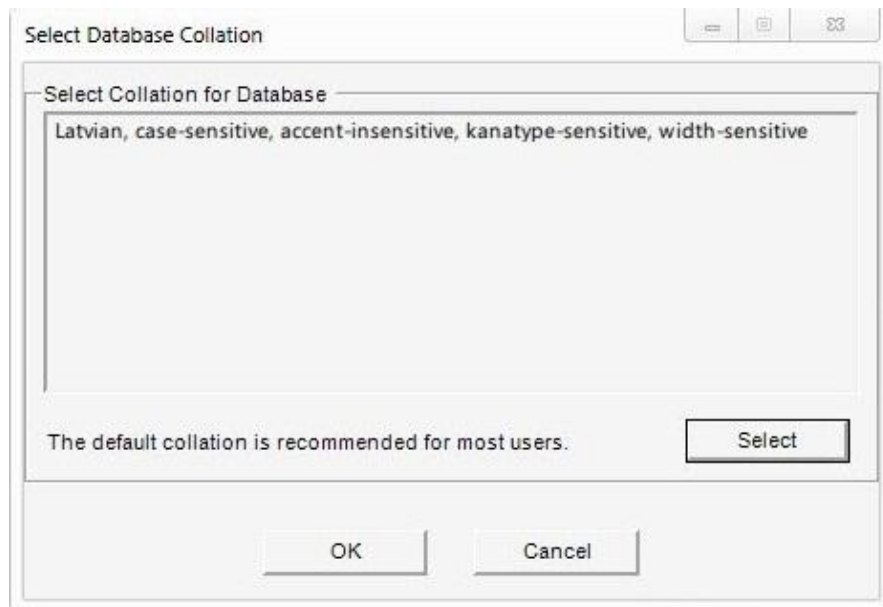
Select Database Collation

Select Collation for Database

Latvian, case-sensitive, accent-insensitive, kanatype-sensitive, width-sensitive

The default collation is recommended for most users.

Select

OK

Cancel